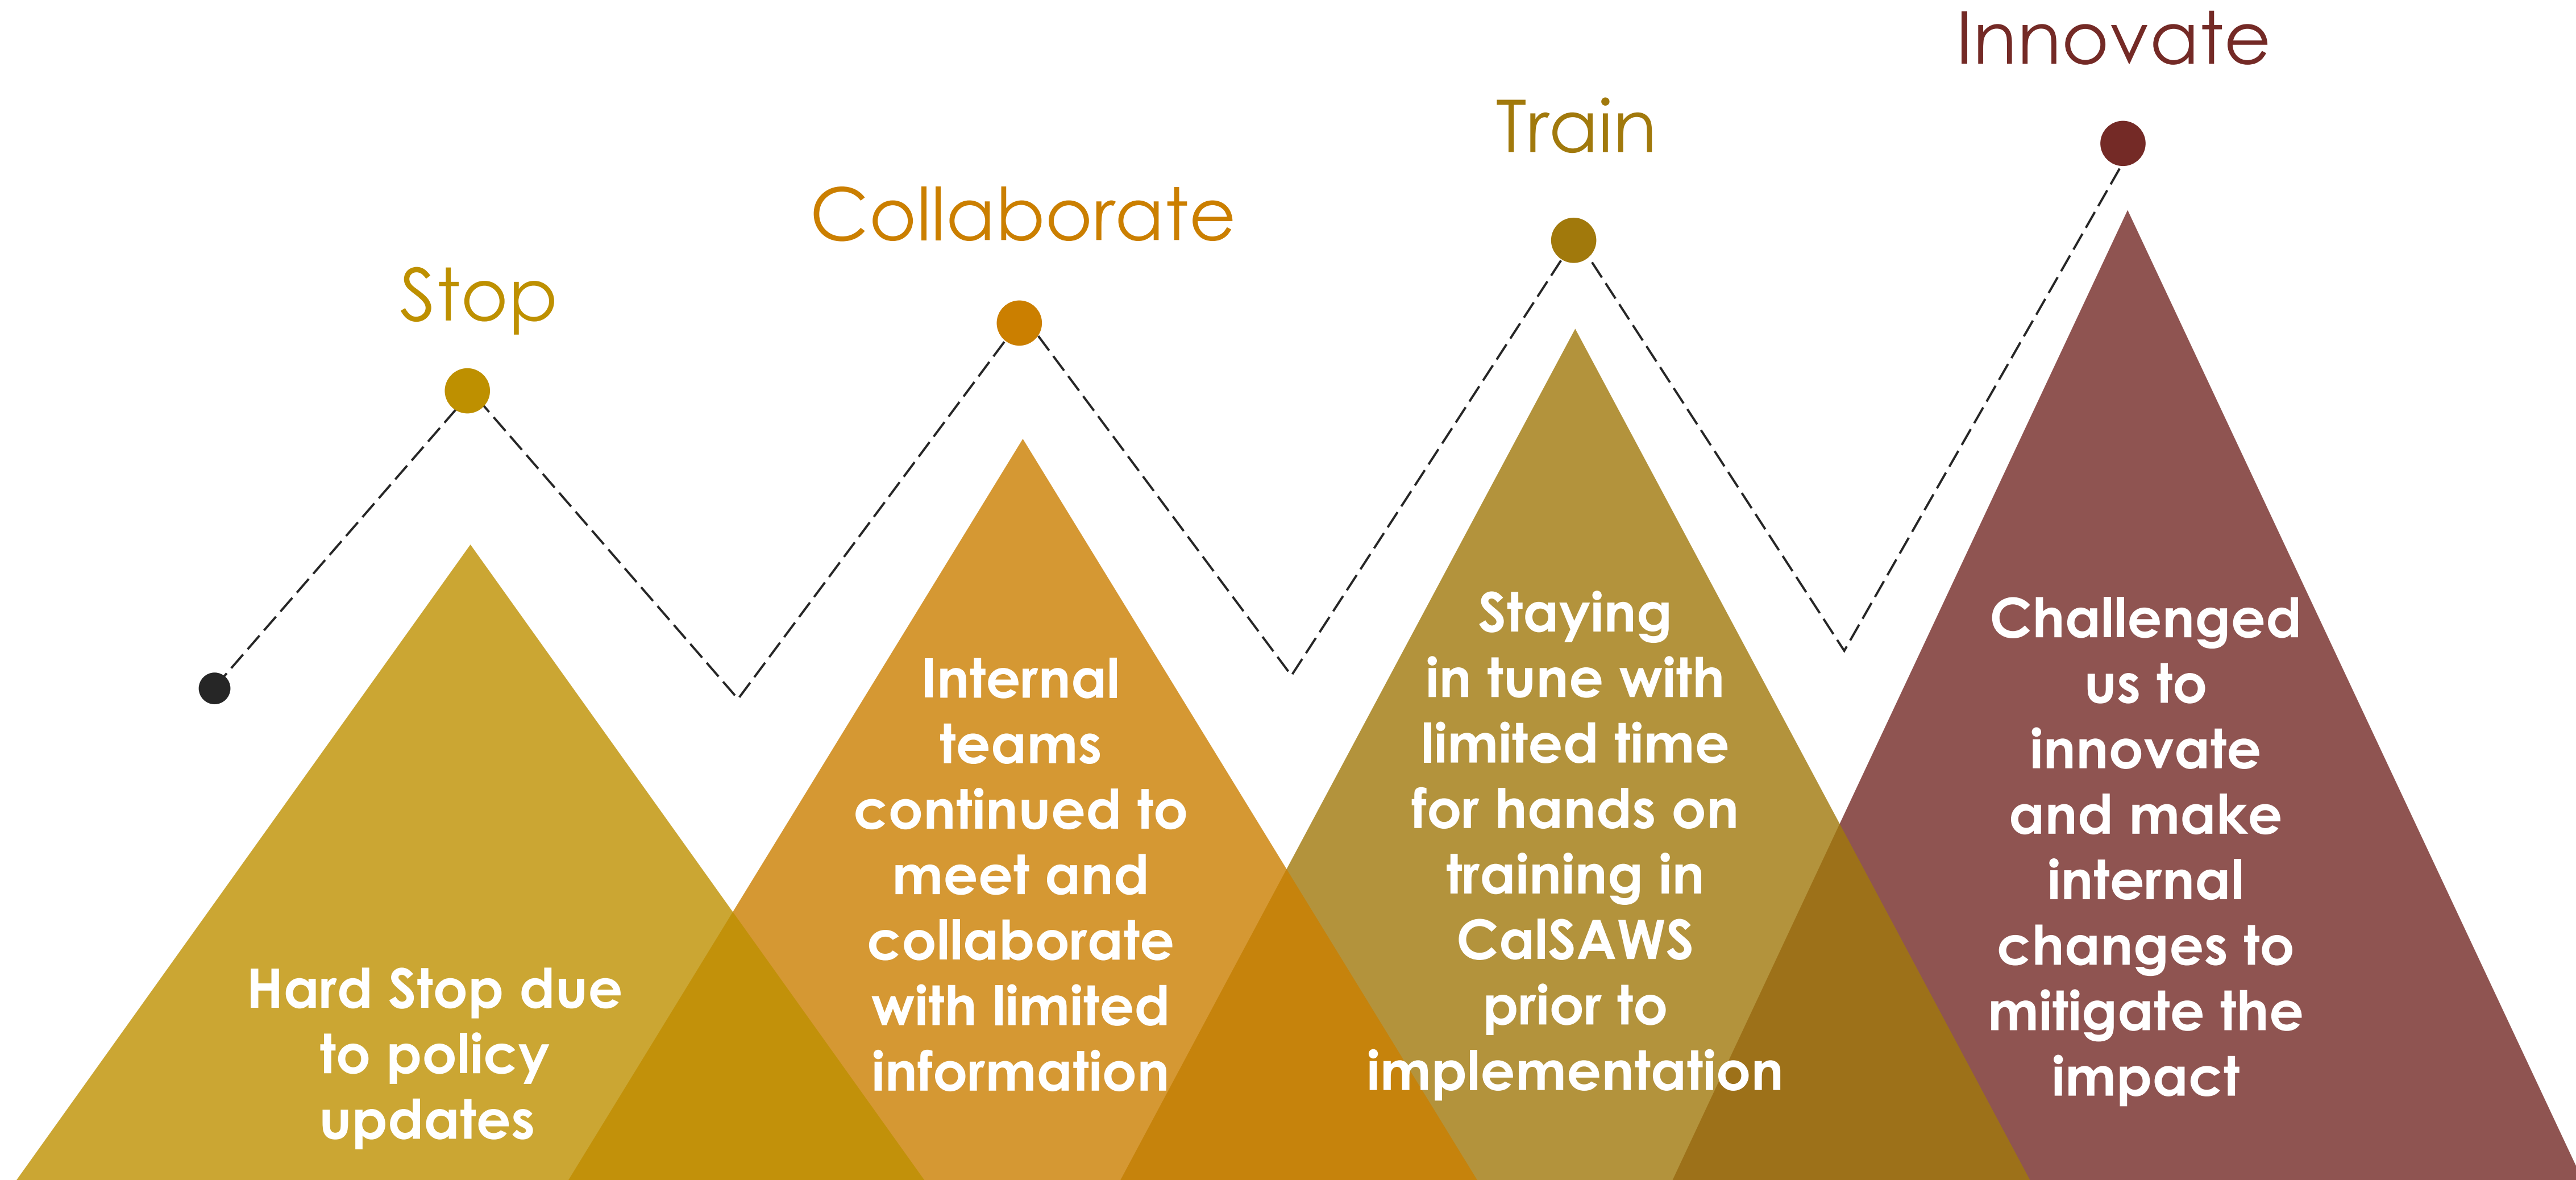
Stop

Hard Stop due to policy updates

Collaborate

Internal teams continued to meet and collaborate with limited information

Train

Staying in tune with limited time for hands on training in CalSAWS prior to implementation

Innovate

Challenged us to innovate and make internal changes to mitigate the impact